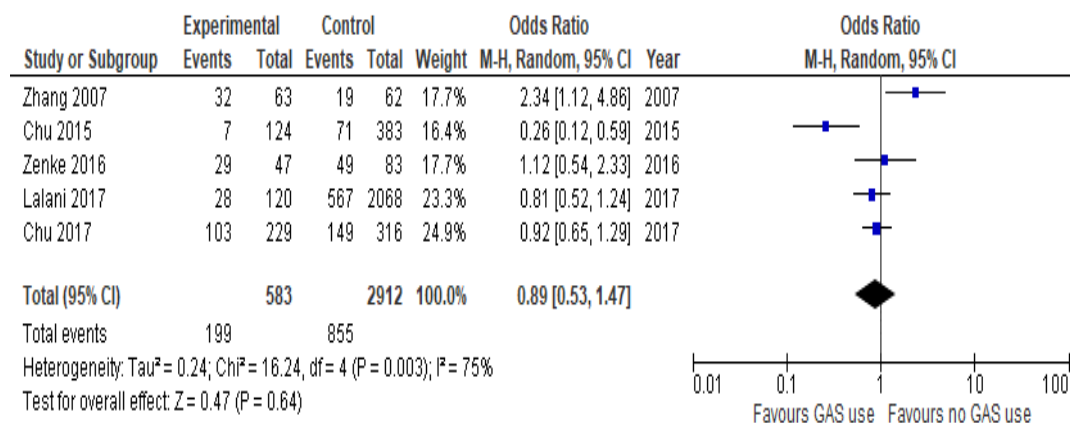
| Study or Subgroup | Experimental Events | Experimental Total | Control Events | Control Total | Weight | Odds Ratio M-H, Random, 95% CI | Year |
|---|---|---|---|---|---|---|---|
| Zhang 2007 | 32 | 63 | 19 | 62 | 17.7% | 2.34 [1.12, 4.86] | 2007 |
| Chu 2015 | 7 | 124 | 71 | 383 | 16.4% | 0.26 [0.12, 0.59] | 2015 |
| Zenke 2016 | 29 | 47 | 49 | 83 | 17.7% | 1.12 [0.54, 2.33] | 2016 |
| Lalani 2017 | 28 | 120 | 567 | 2068 | 23.3% | 0.81 [0.52, 1.24] | 2017 |
| Chu 2017 | 103 | 229 | 149 | 316 | 24.9% | 0.92 [0.65, 1.29] | 2017 |
| Total (95% CI) | | 583 | | 2912 | 100.0% | 0.89 [0.53, 1.47] | |
| Total events | 199 | | 855 | | | | |

Heterogeneity: Tau² = 0.24; Chi² = 16.24, df = 4 (P = 0.003); I² = 75%
Test for overall effect: Z = 0.47 (P = 0.64)

Odds Ratio
M-H, Random, 95% CI

0.01 0.1 1 10 100
Favours GAS use Favours no GAS use